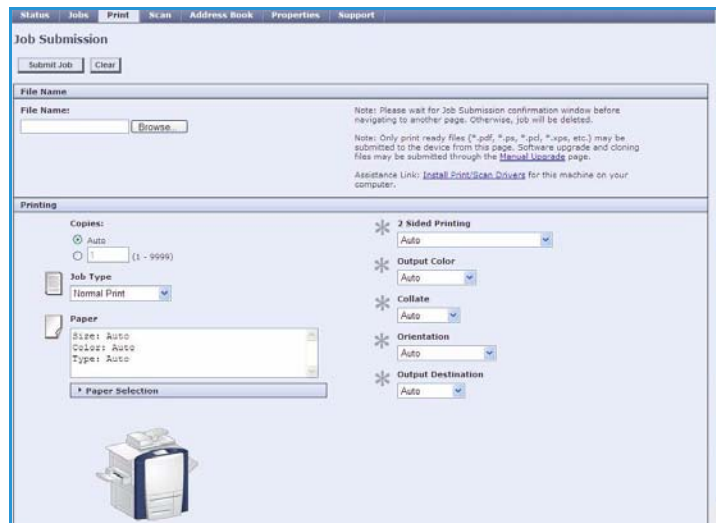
Status Jobs Print Scan Address Book Properties Support

Job Submission

Submit Job Clear

File Name

File Name:

Browse...

Note: Please wait for Job Submission confirmation window before navigating to another page. Otherwise, job will be deleted.

Note: Only print ready files (*.pdf, *.ps, *.pcl, *.xps, etc.) may be submitted to the device from this page. Software upgrade and cloning files may be submitted through the Manual Upgrade page.

Assistance Link: Install Print/Scan Drivers for this machine on your computer.

Printing

Copies:

Auto

1 (1 - 9999)

Job Type

Normal Print

Paper

Size: Auto
Color: Auto
Type: Auto

▸ Paper Selection

2 Sided Printing

Auto

Output Color

Auto

Collate

Auto

Orientation

Auto

Output Destination

Auto